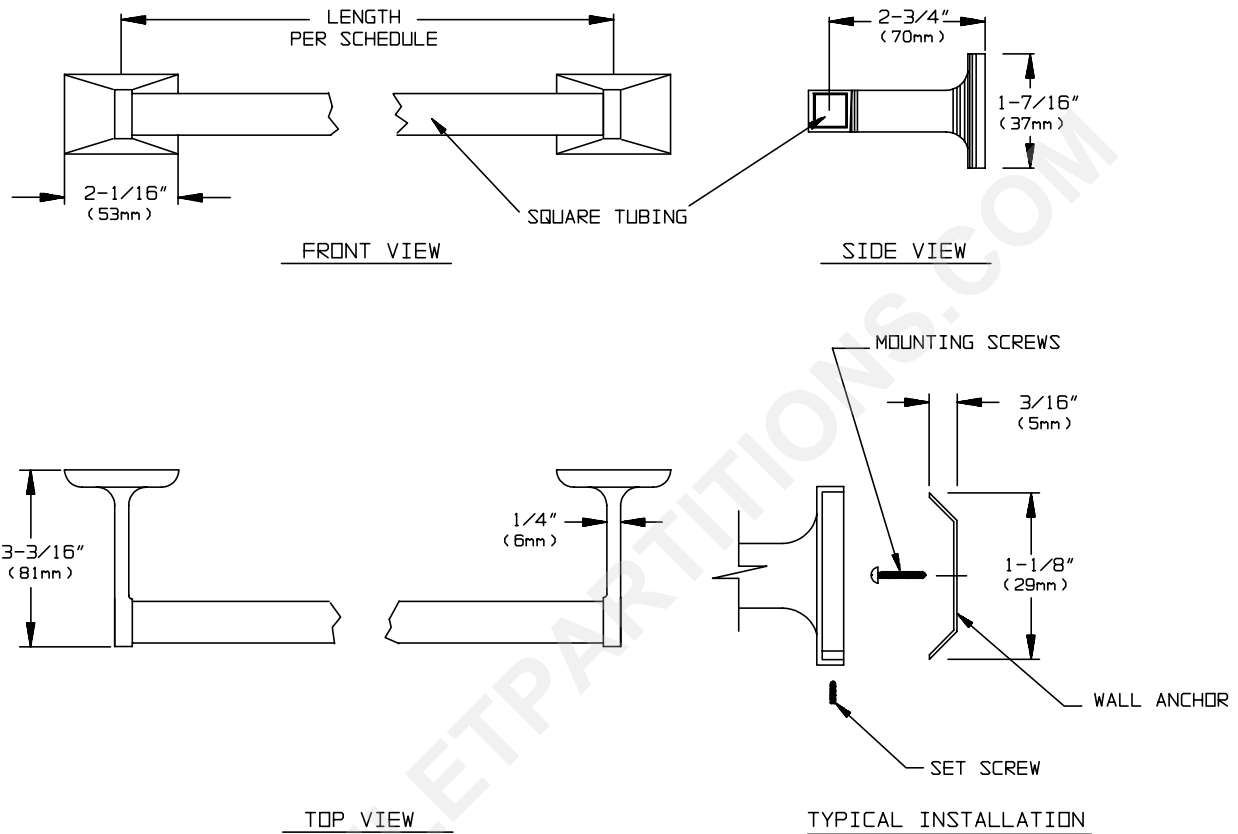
LENGTH
PER SCHEDULE

2-1/16"
(53mm)

SQUARE TUBING

FRONT VIEW

2-3/4"
(70mm)

1-7/16"
(37mm)

SIDE VIEW

MOUNTING SCREWS

3/16"
(5mm)

3-3/16"
(81mm)

1/4"
(6mm)

1-1/8"
(29mm)

WALL ANCHOR

SET SCREW

TOP VIEW

TYPICAL INSTALLATION

ETPARTITIONS.COM